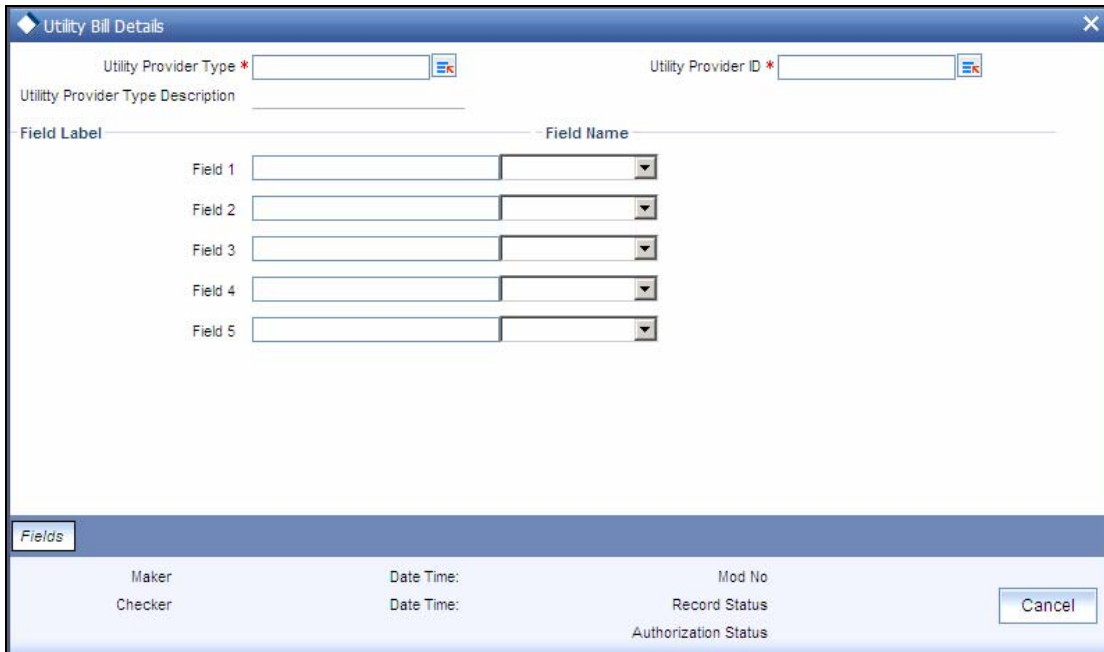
Utility Bill Details

Utility Provider Type *

Utility Provider ID *

Utilitty Provider Type Description

Field Label

Field Name

Field 1

Field 2

Field 3

Field 4

Field 5

Fields

Maker

Date Time:

Mod No

Checker

Date Time:

Record Status

Authorization Status

Cancel